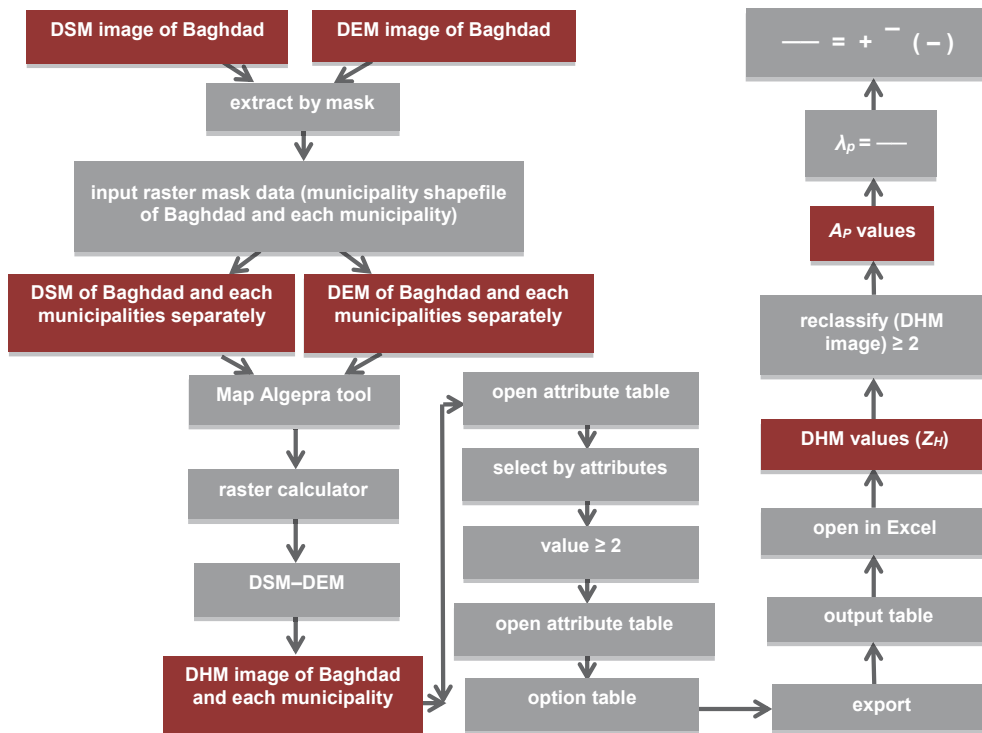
DSM image of Baghdad

DEM image of Baghdad

extract by mask

input raster mask data (municipality shapefile of Baghdad and each municipality)

DSM of Baghdad and each municipalities separately

DEM of Baghdad and each municipalities separately

Map Algepra tool

raster calculator

DSM–DEM

DHM image of Baghdad and each municipality

open attribute table

select by attributes

value ≥ 2

open attribute table

option table

export

output table

open in Excel

DHM values ($Z_H$)

reclassify (DHM image) ≥ 2

$A_P$ values

$\lambda_P$ = ——

—— = + ‾ ( – )